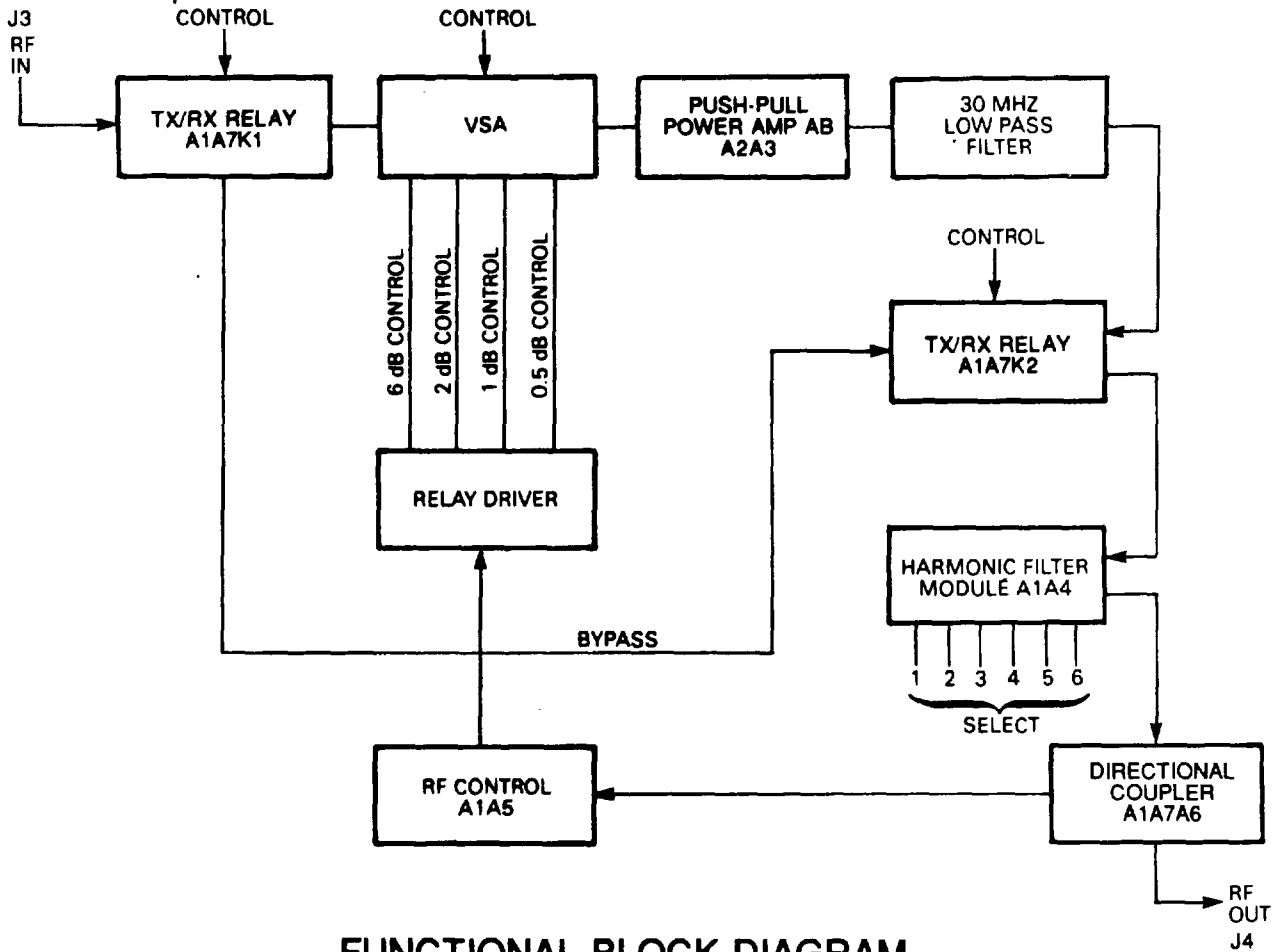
J3 RF IN

CONTROL

TX/RX RELAY A1A7K1

CONTROL

VSA

PUSH-PULL POWER AMP AB A2A3

30 MHZ LOW PASS FILTER

6 dB CONTROL

2 dB CONTROL

1 dB CONTROL

0.5 dB CONTROL

CONTROL

TX/RX RELAY A1A7K2

RELAY DRIVER

HARMONIC FILTER MODULE A1A4

1 2 3 4 5 6

SELECT

BYPASS

RF CONTROL A1A5

DIRECTIONAL COUPLER A1A7A6

RF OUT J4

FUNCTIONAL BLOCK DIAGRAM